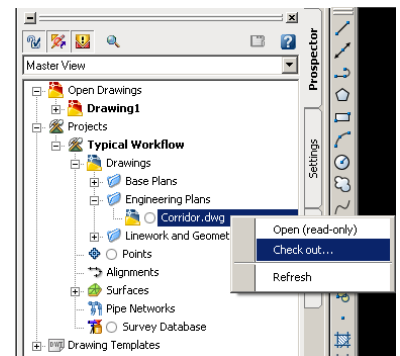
Master View
Open Drawings
Drawing1
Projects
Typical Workflow
Drawings
Base Plans
Engineering Plans
Corridor.dwg
Linework and Geomet
Points
Alignments
Surfaces
Pipe Networks
Survey Database
Drawing Templates
Prospector
Settings
Open (read-only)
Check out...
Refresh